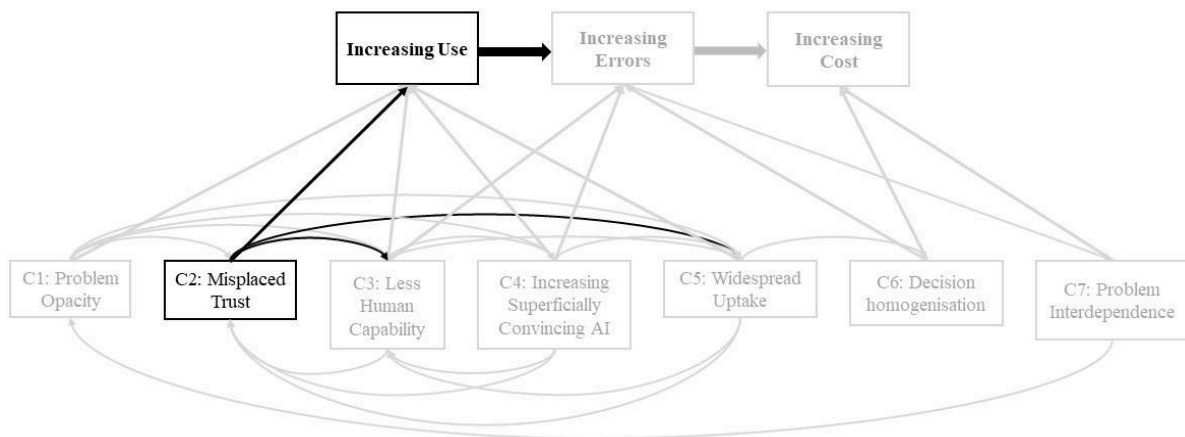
Increasing Use

Increasing Errors

Increasing Cost

C1: Problem Opacity

C2: Misplaced Trust

C3: Less Human Capability

C4: Increasing Superficially Convincing AI

C5: Widespread Uptake

C6: Decision homogenisation

C7: Problem Interdependence